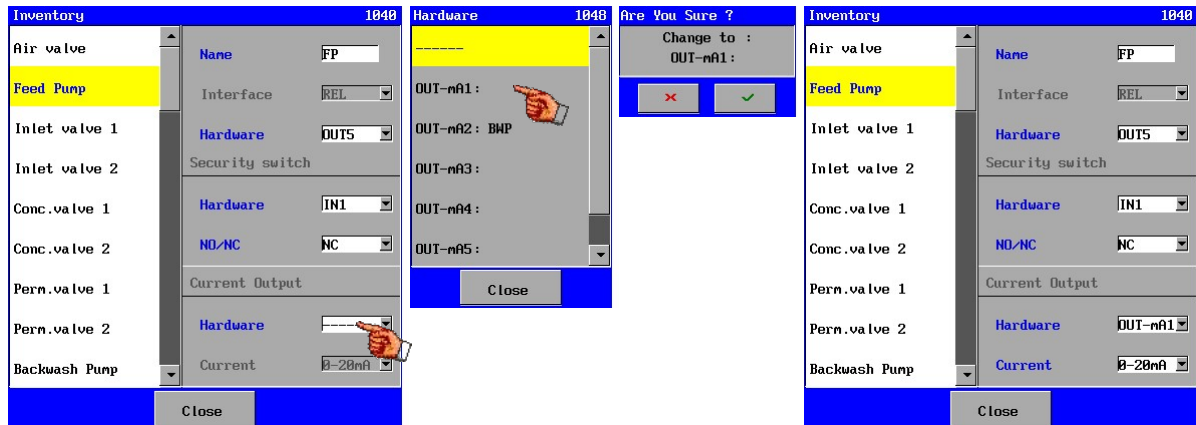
Inventory 1040

Air valve
Feed Pump
Inlet valve 1
Inlet valve 2
Conc.valve 1
Conc.valve 2
Perm.valve 1
Perm.valve 2
Backwash Pump

Name FP
Interface REL
Hardware OUT5
Security switch
Hardware IN1
NO/NC NC
Current Output
Hardware -----
Current 0-20mA

Close

Hardware 1048

------
OUT-mA1:
OUT-mA2: BWP
OUT-mA3:
OUT-mA4:
OUT-mA5:

Close

Are You Sure ?

Change to :
OUT-mA1:

Inventory 1040

Air valve
Feed Pump
Inlet valve 1
Inlet valve 2
Conc.valve 1
Conc.valve 2
Perm.valve 1
Perm.valve 2
Backwash Pump

Name FP
Interface REL
Hardware OUT5
Security switch
Hardware IN1
NO/NC NC
Current Output
Hardware OUT-mA1
Current 0-20mA

Close